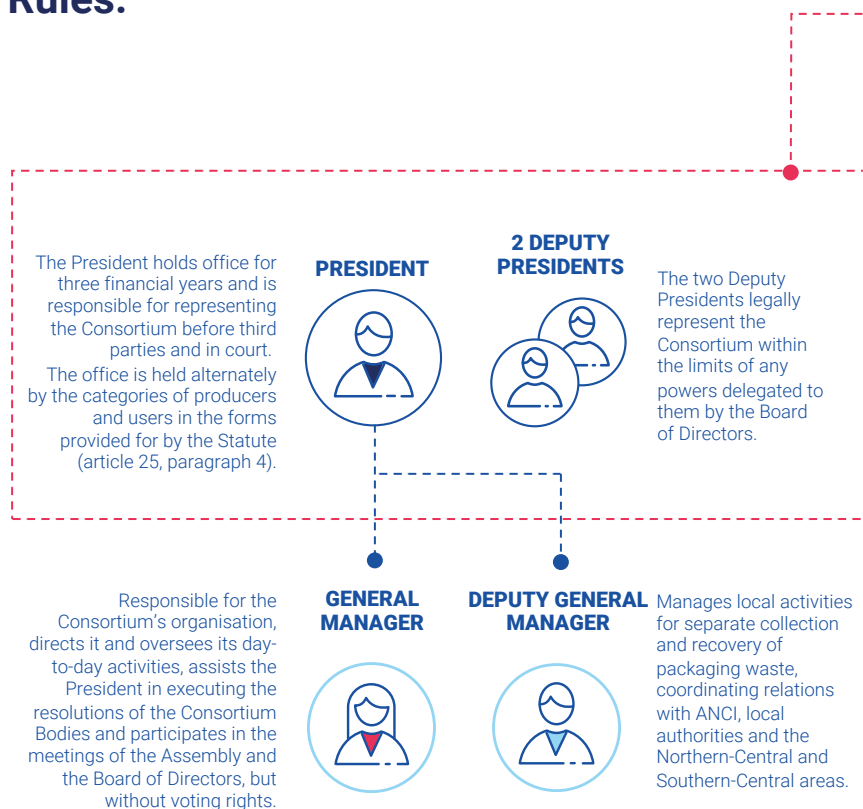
Rules:

The President holds office for three financial years and is responsible for representing the Consortium before third parties and in court.
The office is held alternately by the categories of producers and users in the forms provided for by the Statute (article 25, paragraph 4).

PRESIDENT

2 DEPUTY PRESIDENTS

The two Deputy Presidents legally represent the Consortium within the limits of any powers delegated to them by the Board of Directors.

Responsible for the Consortium's organisation, directs it and oversees its day-to-day activities, assists the President in executing the resolutions of the Consortium Bodies and participates in the meetings of the Assembly and the Board of Directors, but without voting rights.

GENERAL MANAGER

DEPUTY GENERAL MANAGER

Manages local activities for separate collection and recovery of packaging waste, coordinating relations with ANCI, local authorities and the Northern-Central and Southern-Central areas.